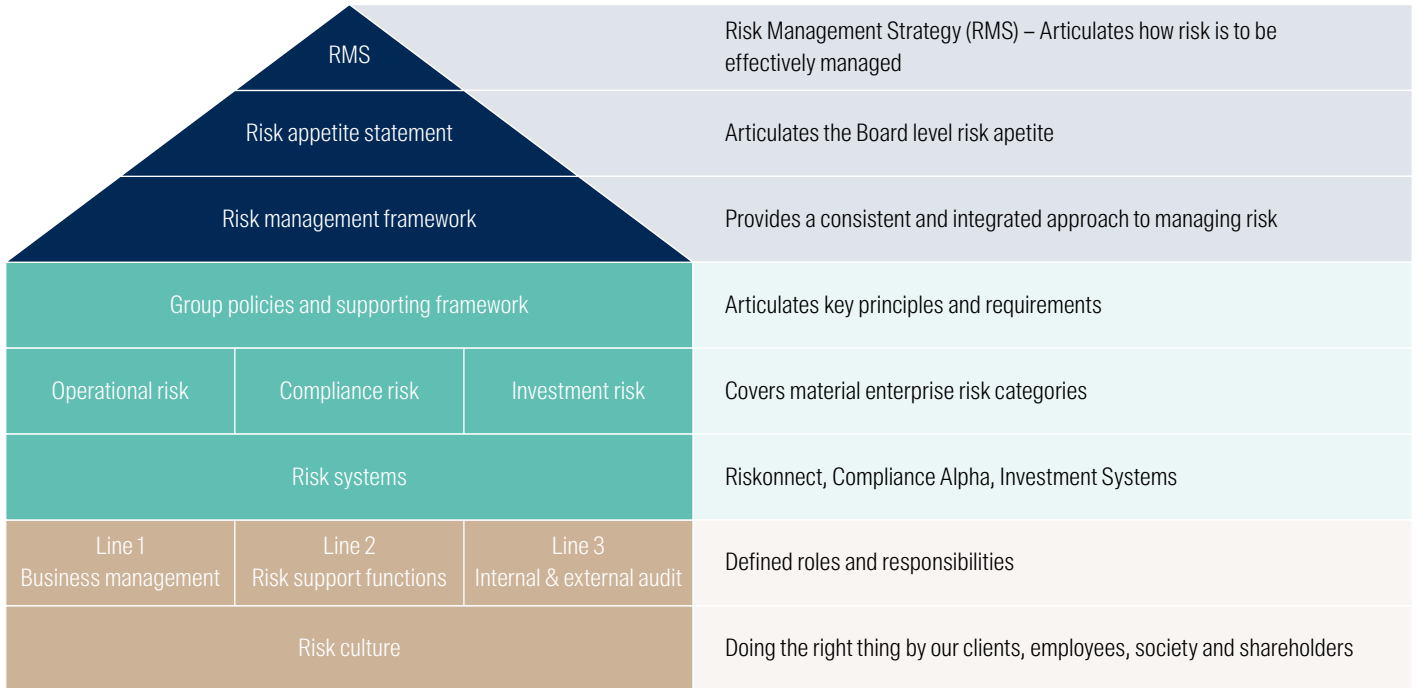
| | | | |
|---|---|---|---|
| RMS | | | Risk Management Strategy (RMS) – Articulates how risk is to be effectively managed |
| Risk appetite statement | | | Articulates the Board level risk apetite |
| Risk management framework | | | Provides a consistent and integrated approach to managing risk |
| Group policies and supporting framework | | | Articulates key principles and requirements |
| Operational risk | Compliance risk | Investment risk | Covers material enterprise risk categories |
| Risk systems | | | Riskonnect, Compliance Alpha, Investment Systems |
| Line 1 Business management | Line 2 Risk support functions | Line 3 Internal & external audit | Defined roles and responsibilities |
| Risk culture | | | Doing the right thing by our clients, employees, society and shareholders |